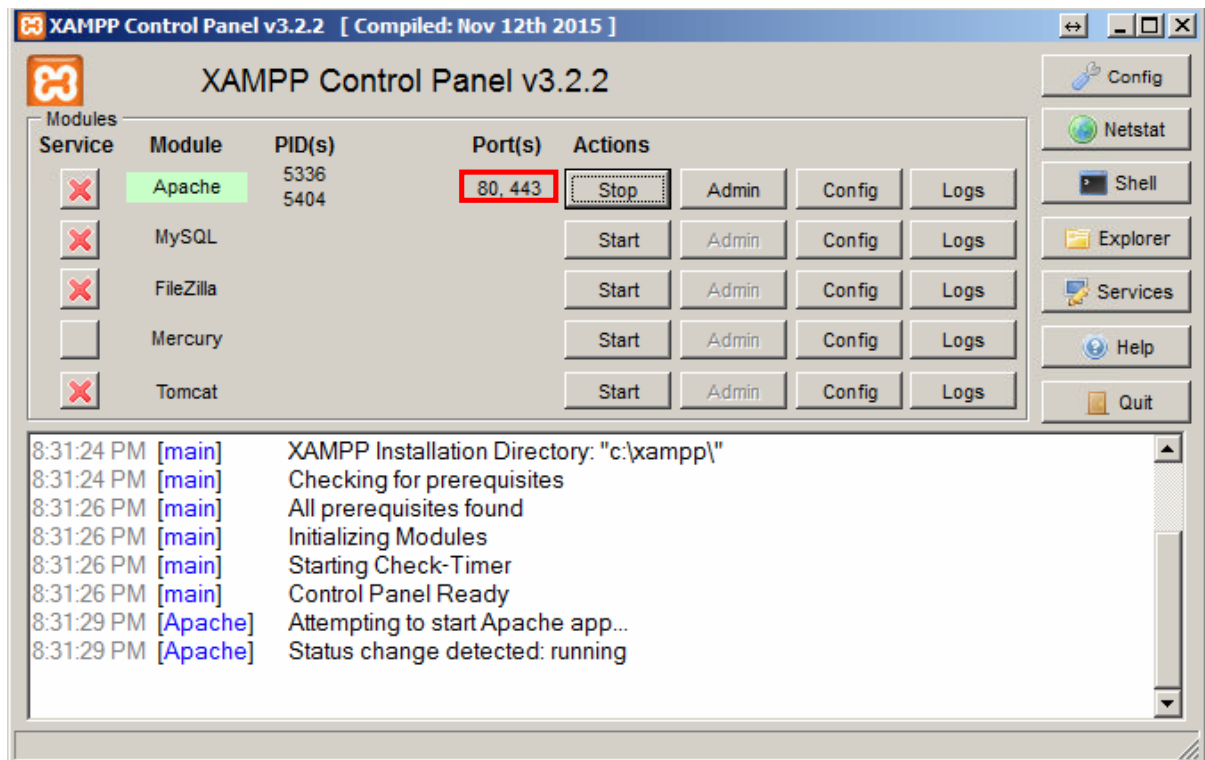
XAMPP Control Panel v3.2.2 [ Compiled: Nov 12th 2015 ]

XAMPP Control Panel v3.2.2

Config
Netstat
Shell
Explorer
Services
Help
Quit

Modules

| Service | Module | PID(s) | Port(s) | Actions | | | |
|---|---|---|---|---|---|---|---|
| | Apache | 5336 5404 | 80, 443 | Stop | Admin | Config | Logs |
| | MySQL | | | Start | Admin | Config | Logs |
| | FileZilla | | | Start | Admin | Config | Logs |
| | Mercury | | | Start | Admin | Config | Logs |
| | Tomcat | | | Start | Admin | Config | Logs |

8:31:24 PM [main] XAMPP Installation Directory: "c:\xampp\"
8:31:24 PM [main] Checking for prerequisites
8:31:26 PM [main] All prerequisites found
8:31:26 PM [main] Initializing Modules
8:31:26 PM [main] Starting Check-Timer
8:31:26 PM [main] Control Panel Ready
8:31:29 PM [Apache] Attempting to start Apache app...
8:31:29 PM [Apache] Status change detected: running